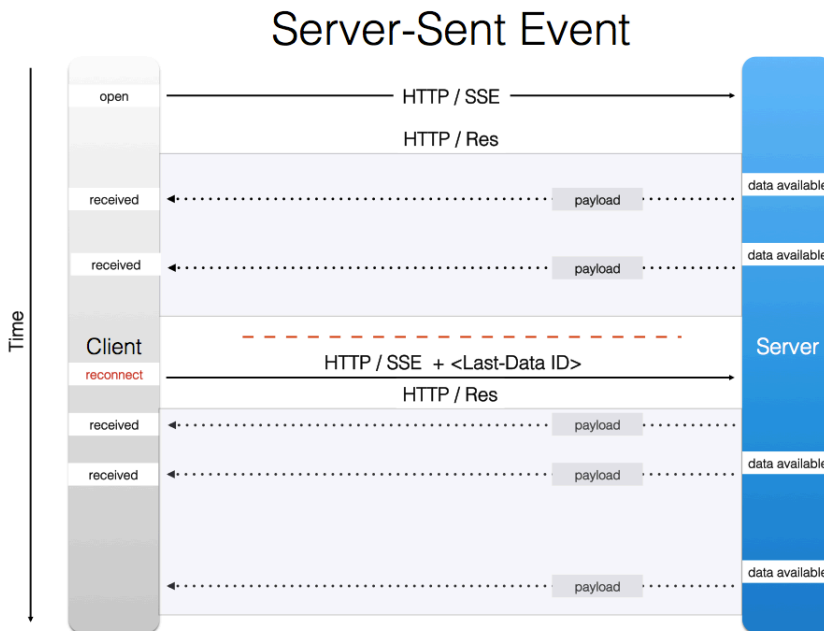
Server-Sent Event

Time

open

HTTP / SSE

HTTP / Res

received

payload

data available

received

payload

data available

Client

Server

reconnect

HTTP / SSE + <Last-Data ID>

HTTP / Res

received

payload

received

payload

data available

payload

data available